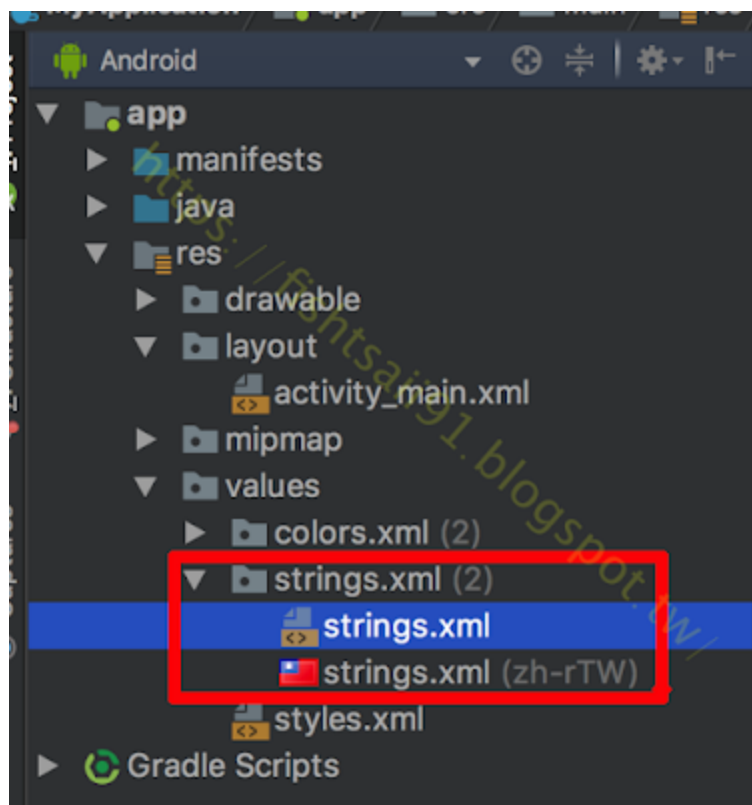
Android

app
manifests
java
res
drawable
layout
activity_main.xml
mipmap
values
colors.xml (2)
strings.xml (2)
strings.xml
strings.xml (zh-rTW)
styles.xml
Gradle Scripts

https://fishtsai191.blogspot.tw/